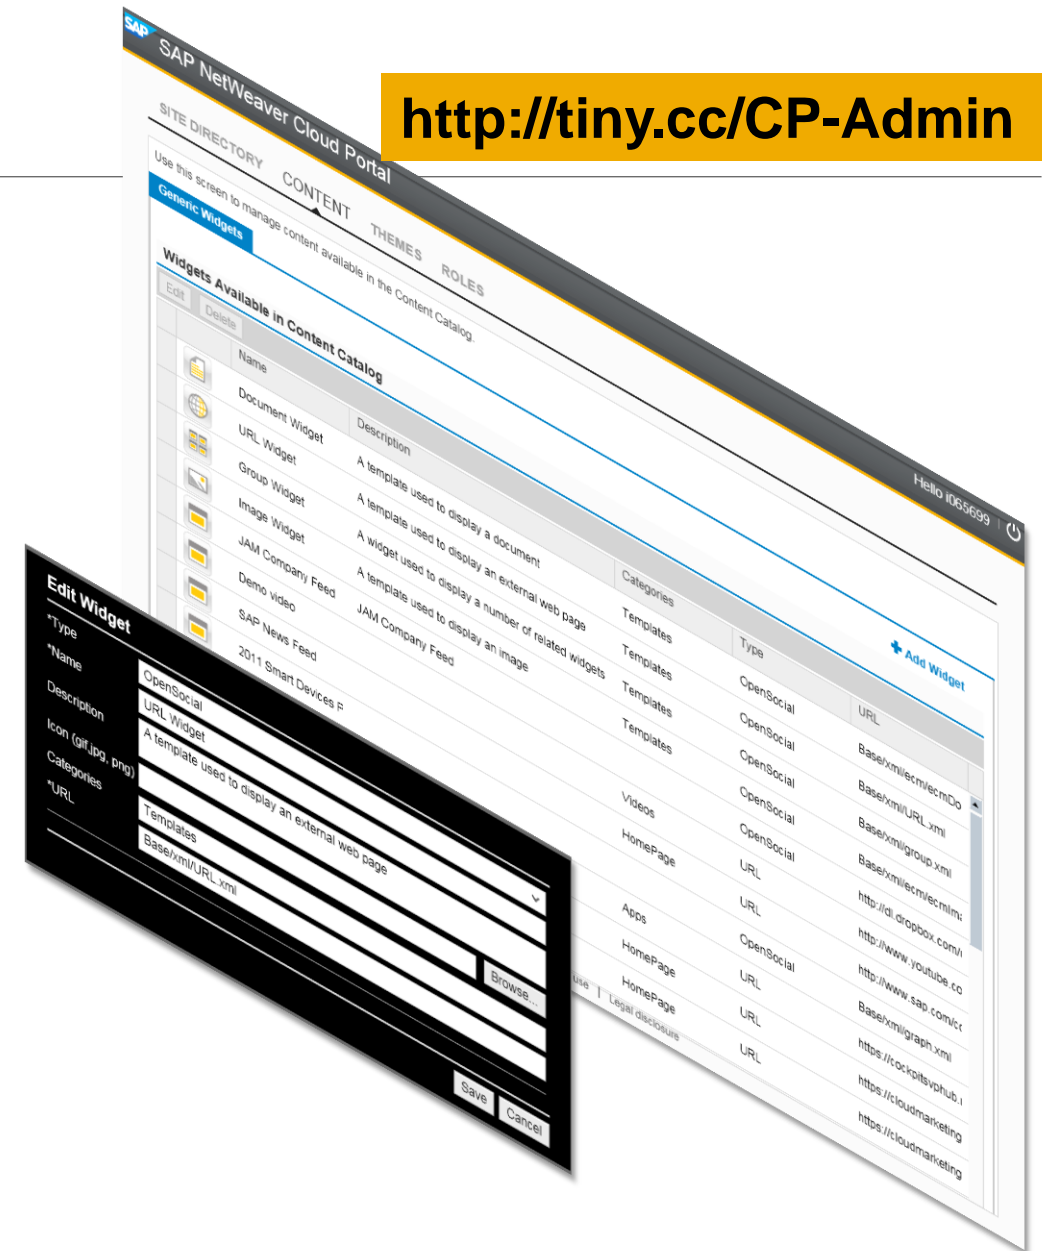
http://tiny.cc/CP-Admin

SAP NetWeaver Cloud Portal

Hello i065699

SITE DIRECTORY CONTENT THEMES ROLES

Use this screen to manage content available in the Content Catalog.

Generic Widgets

Widgets Available in Content Catalog

Edit Delete

Add Widget

| | Name | Description | Categories | Type | URL |
|---|---|---|---|---|---|
| | Document Widget | A template used to display a document | Templates | OpenSocial | Base/xml/ecm/ecmDo |
| | URL Widget | A template used to display an external web page | Templates | OpenSocial | Base/xml/URL.xml |
| | Group Widget | A widget used to display a number of related widgets | Templates | OpenSocial | Base/xml/group.xml |
| | Image Widget | A template used to display an image | Templates | OpenSocial | Base/xml/ecm/ecmIm |
| | JAM Company Feed | JAM Company Feed | | OpenSocial | http://dl.dropbox.com/ |
| | Demo video | | Videos | URL | http://www.youtube.co |
| | SAP News Feed | | HomePage | URL | http://www.sap.com/c |
| | 2011 Smart Devices F | | | OpenSocial | Base/xml/graph.xml |
| | | | Apps | URL | https://cockpitsvphub. |
| | | | HomePage | URL | https://cloudmarketing |
| | | | HomePage | URL | https://cloudmarketing |

use | Legal disclosure

Edit Widget
*Type OpenSocial
*Name URL Widget
Description A template used to display an external web page
Icon (gif,jpg, png) Browse...
Categories Templates
*URL Base/xml/URL.xml
Save Cancel